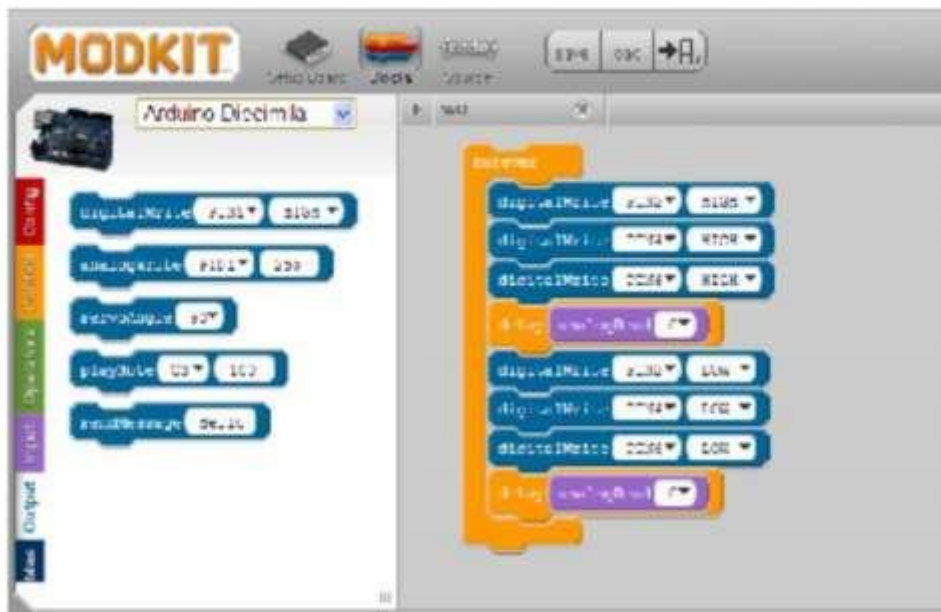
MODKIT

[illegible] Jeds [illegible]

Arduino Diecimila

Config
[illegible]
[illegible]
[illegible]
Output
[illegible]

digitalWrite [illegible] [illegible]
analogWrite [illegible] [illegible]
servoAngle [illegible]
playNote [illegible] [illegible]
sendMessage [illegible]

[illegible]
digitalWrite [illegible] HIGH
digitalWrite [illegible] HIGH
digitalWrite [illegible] HIGH
delay analogRead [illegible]
digitalWrite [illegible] LOW
digitalWrite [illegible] LOW
digitalWrite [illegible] LOW
delay analogRead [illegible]